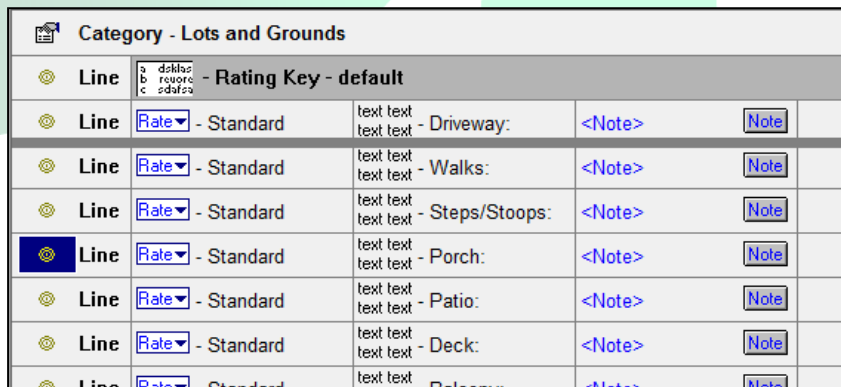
Category - Lots and Grounds

| | | | | | |
|---|---|---|---|---|---|
| Line | a dsklas b reuore c sdafsa - Rating Key - default | | | | |
| Line | Rate - Standard | text text text text - Driveway: | <Note> | Note | |
| Line | Rate - Standard | text text text text - Walks: | <Note> | Note | |
| Line | Rate - Standard | text text text text - Steps/Stoops: | <Note> | Note | |
| Line | Rate - Standard | text text text text - Porch: | <Note> | Note | |
| Line | Rate - Standard | text text text text - Patio: | <Note> | Note | |
| Line | Rate - Standard | text text text text - Deck: | <Note> | Note | |
| Line | Rate - Standard | text text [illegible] | <Note> | Note | |